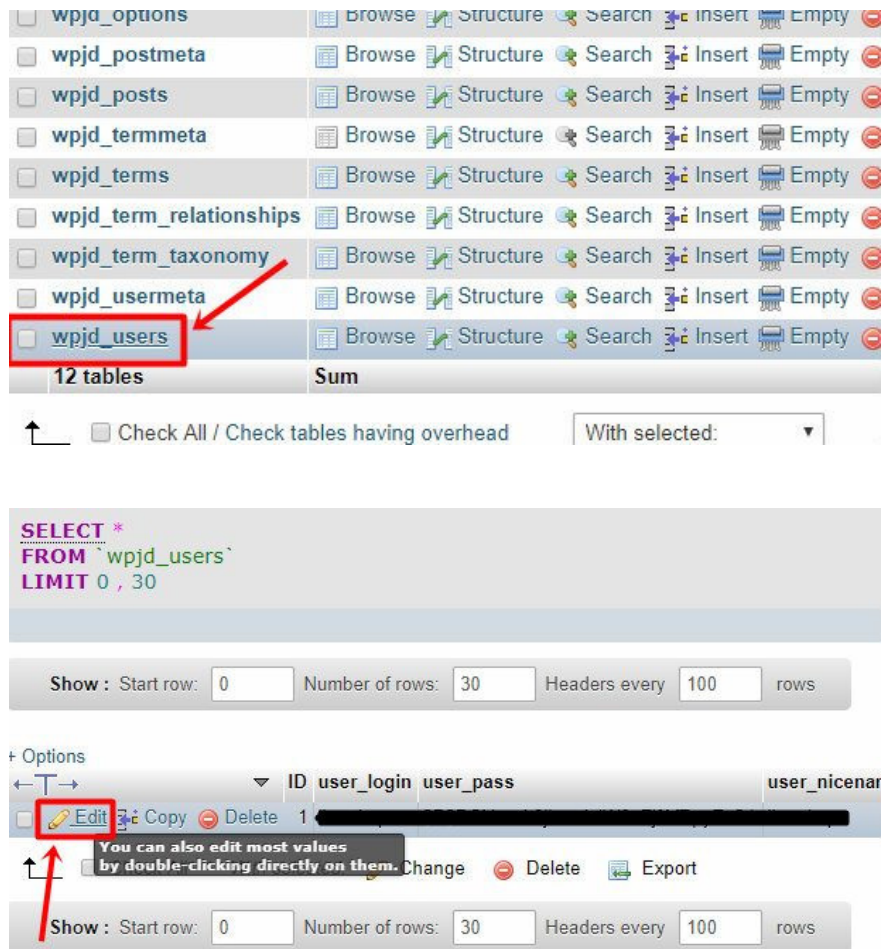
| | | | | | | |
|---|---|---|---|---|---|---|
| wpjd_options | Browse | Structure | Search | Insert | Empty | |
| wpjd_postmeta | Browse | Structure | Search | Insert | Empty | |
| wpjd_posts | Browse | Structure | Search | Insert | Empty | |
| wpjd_termmeta | Browse | Structure | Search | Insert | Empty | |
| wpjd_terms | Browse | Structure | Search | Insert | Empty | |
| wpjd_term_relationships | Browse | Structure | Search | Insert | Empty | |
| wpjd_term_taxonomy | Browse | Structure | Search | Insert | Empty | |
| wpjd_usermeta | Browse | Structure | Search | Insert | Empty | |
| wpjd_users | Browse | Structure | Search | Insert | Empty | |
| 12 tables | Sum | | | | | |

Check All / Check tables having overhead    With selected:

SELECT *
FROM `wpjd_users`
LIMIT 0 , 30

Show : Start row: 0 Number of rows: 30 Headers every 100 rows

+ Options
ID user_login user_pass user_nicenar

Edit Copy Delete 1 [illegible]

You can also edit most values by double-clicking directly on them.

Change Delete Export

Show : Start row: 0 Number of rows: 30 Headers every 100 rows